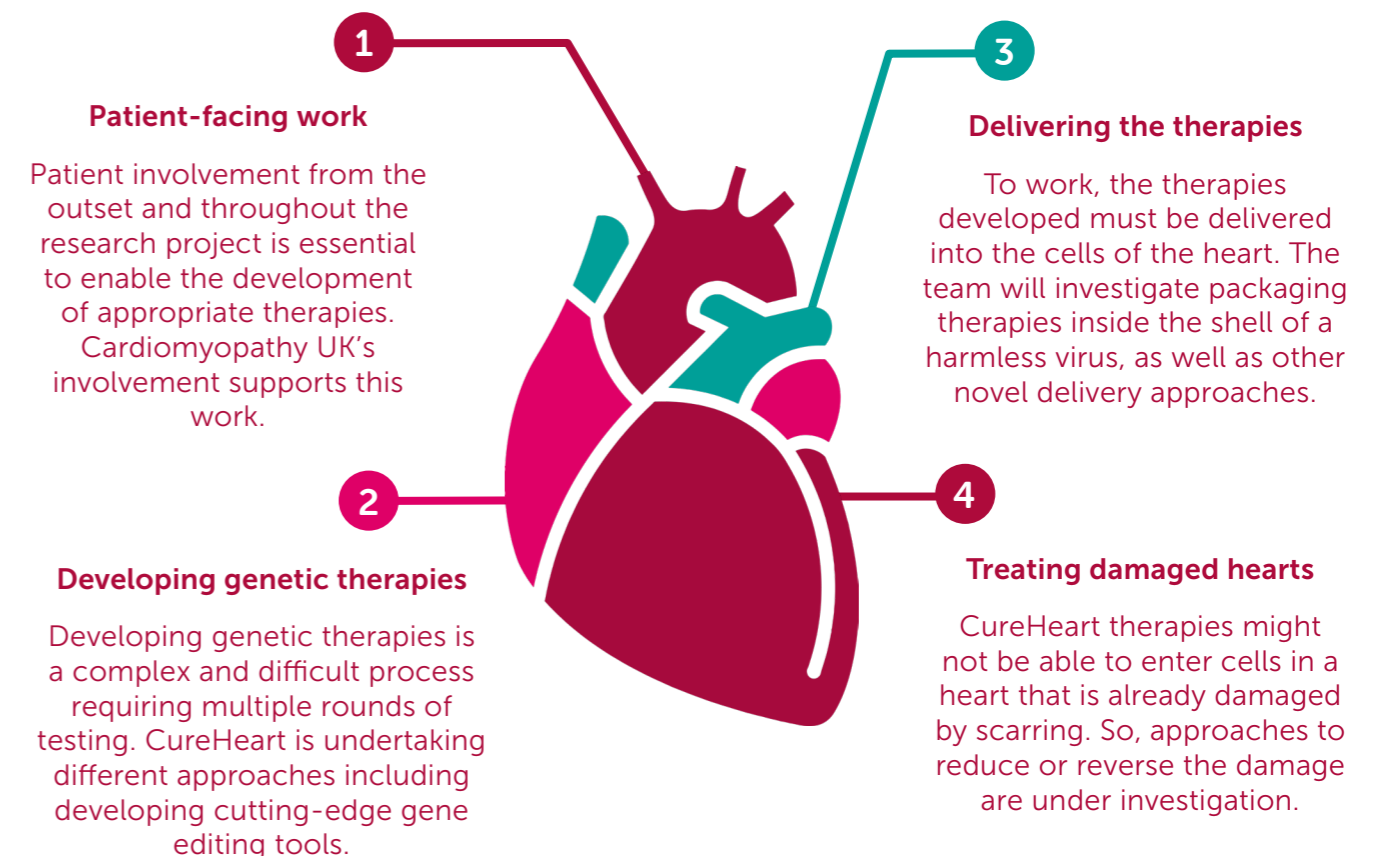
1

Patient-facing work

Patient involvement from the outset and throughout the research project is essential to enable the development of appropriate therapies. Cardiomyopathy UK's involvement supports this work.

3

Delivering the therapies

To work, the therapies developed must be delivered into the cells of the heart. The team will investigate packaging therapies inside the shell of a harmless virus, as well as other novel delivery approaches.

2

Developing genetic therapies

Developing genetic therapies is a complex and difficult process requiring multiple rounds of testing. CureHeart is undertaking different approaches including developing cutting-edge gene editing tools.

4

Treating damaged hearts

CureHeart therapies might not be able to enter cells in a heart that is already damaged by scarring. So, approaches to reduce or reverse the damage are under investigation.